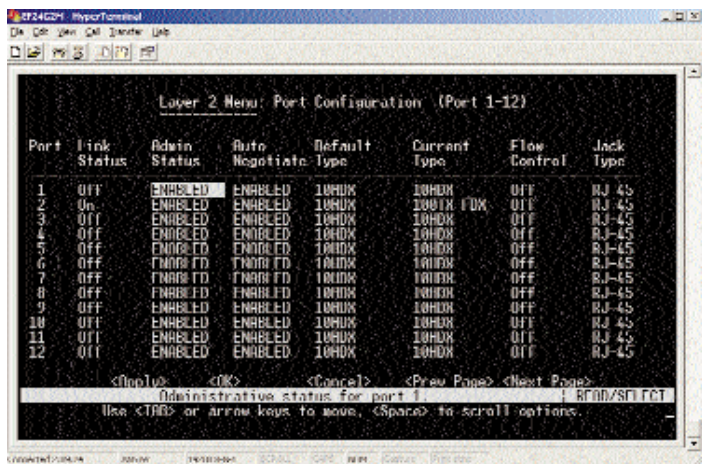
EF24G2M - HyperTerminal
File Edit View Call Transfer Help

Layer 2 Menu: Port Configuration (Port 1-12)

| Port | Link Status | Admin Status | Auto Negotiate | Default Type | Current Type | Flow Control | Jack Type |
|---|---|---|---|---|---|---|---|
| 1 | Off | ENABLED | ENABLED | 10HDX | 10HDX | Off | RJ-45 |
| 2 | On | ENABLED | ENABLED | 10HDX | 100TX FDX | Off | RJ-45 |
| 3 | Off | ENABLED | ENABLED | 10HDX | 10HDX | Off | RJ-45 |
| 4 | Off | ENABLED | ENABLED | 10HDX | 10HDX | Off | RJ-45 |
| 5 | Off | ENABLED | ENABLED | 10HDX | 10HDX | Off | RJ-45 |
| 6 | Off | ENABLED | ENABLED | 10HDX | 10HDX | Off | RJ-45 |
| 7 | Off | ENABLED | ENABLED | 10HDX | 10HDX | Off | RJ-45 |
| 8 | Off | ENABLED | ENABLED | 10HDX | 10HDX | Off | RJ-45 |
| 9 | Off | ENABLED | ENABLED | 10HDX | 10HDX | Off | RJ-45 |
| 10 | Off | ENABLED | ENABLED | 10HDX | 10HDX | Off | RJ-45 |
| 11 | Off | ENABLED | ENABLED | 10HDX | 10HDX | Off | RJ-45 |
| 12 | Off | ENABLED | ENABLED | 10HDX | 10HDX | Off | RJ-45 |

<Apply> <OK> <Cancel> <Prev Page> <Next Page>
Administrative status for port 1. | READ/SELECT
Use <TAB> or arrow keys to move, <Space> to scroll options.

Connected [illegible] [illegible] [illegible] SCROLL CAPS NUM Capture Print echo